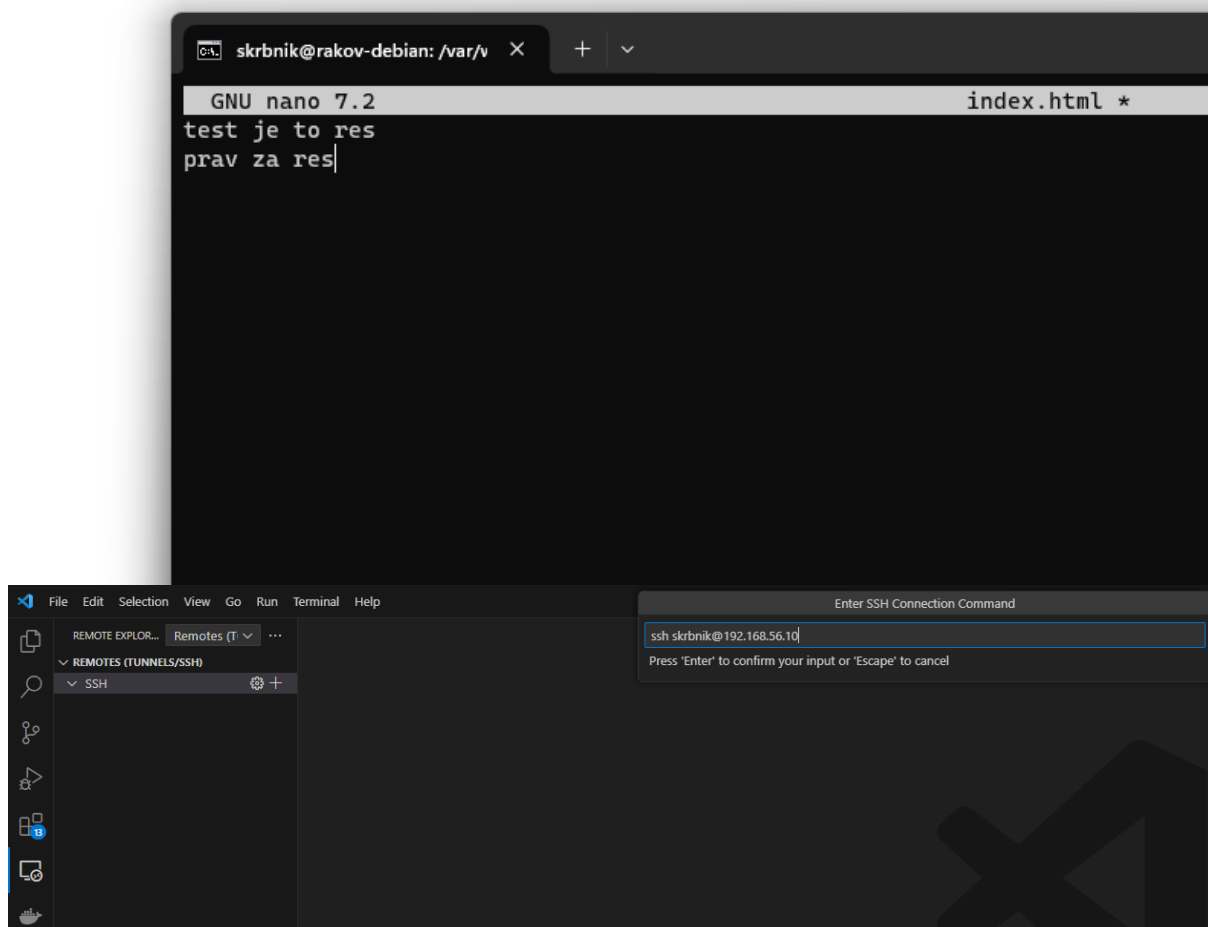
skrbnik@rakov-debian: /var/v

GNU nano 7.2 index.html *

test je to res
prav za res

File Edit Selection View Go Run Terminal Help

REMOTE EXPLOR... Remotes (T ...

REMOTES (TUNNELS/SSH)

SSH

13

Enter SSH Connection Command

ssh skrbnik@192.168.56.10

Press 'Enter' to confirm your input or 'Escape' to cancel